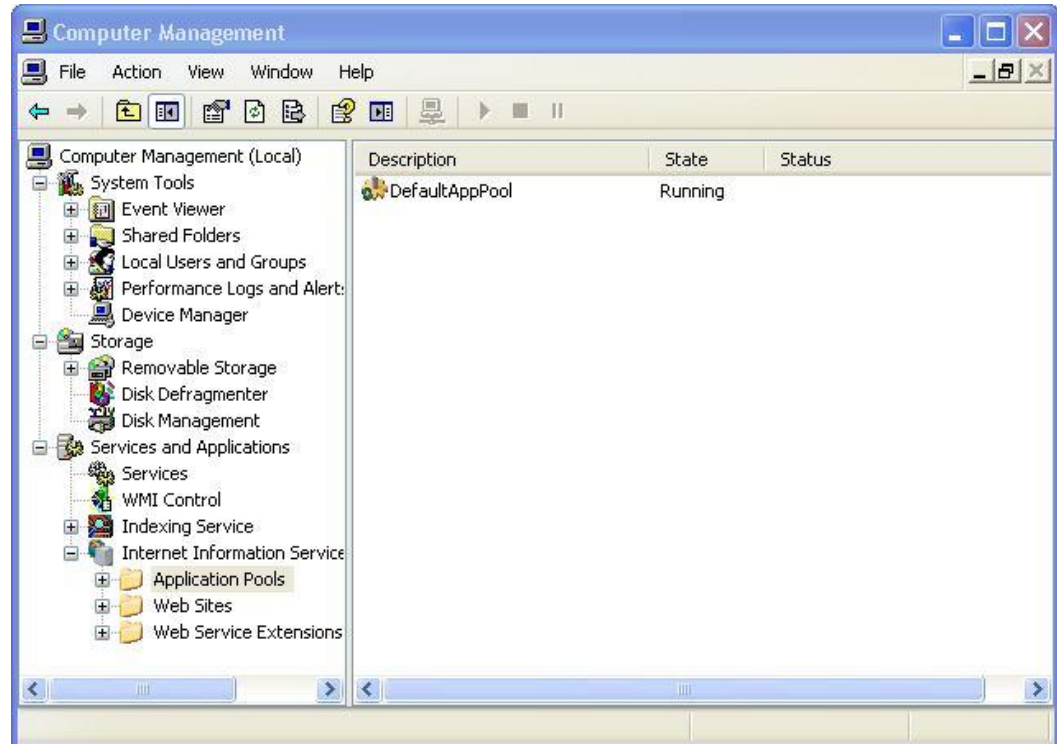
Computer Management

File Action View Window Help

Computer Management (Local)
System Tools
Event Viewer
Shared Folders
Local Users and Groups
Performance Logs and Alert:
Device Manager
Storage
Removable Storage
Disk Defragmenter
Disk Management
Services and Applications
Services
WMI Control
Indexing Service
Internet Information Service
Application Pools
Web Sites
Web Service Extensions

| Description | State | Status |
|---|---|---|
| DefaultAppPool | Running | |